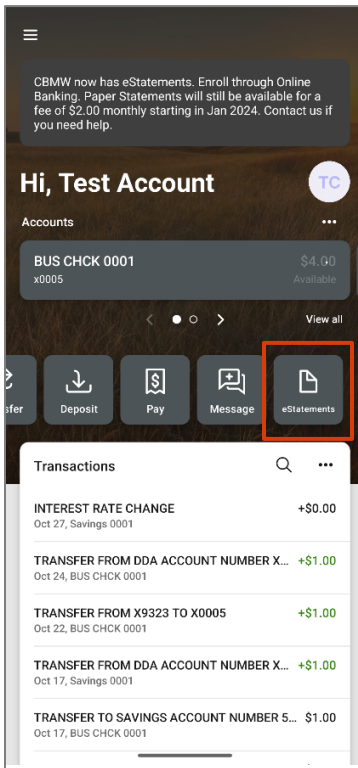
CBMW now has eStatements. Enroll through Online Banking. Paper Statements will still be available for a fee of $2.00 monthly starting in Jan 2024. Contact us if you need help.

Hi, Test Account

TC

Accounts

•••

BUS CHCK 0001

x0005

$4.00

Available

View all

sfer

Deposit

Pay

Message

eStatements

Transactions

•••

INTEREST RATE CHANGE

Oct 27, Savings 0001

+$0.00

TRANSFER FROM DDA ACCOUNT NUMBER X...

Oct 24, BUS CHCK 0001

+$1.00

TRANSFER FROM X9323 TO X0005

Oct 22, BUS CHCK 0001

+$1.00

TRANSFER FROM DDA ACCOUNT NUMBER X...

Oct 17, Savings 0001

+$1.00

TRANSFER TO SAVINGS ACCOUNT NUMBER 5...

Oct 17, BUS CHCK 0001

$1.00